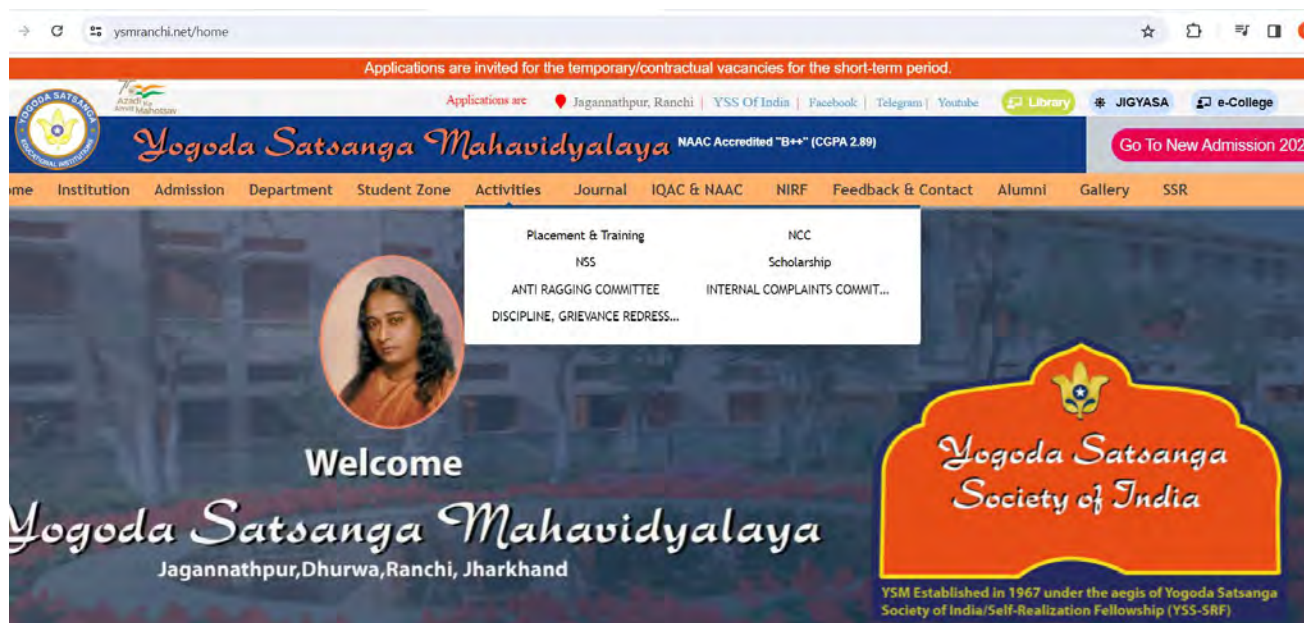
ysmranchi.net/home

Applications are invited for the temporary/contractual vacancies for the short-term period.

YOGODA SATSANGA EDUCATIONAL INSTITUTIONS

75 Azadi Ka Amrit Mahotsav

Applications are

Jagannathpur, Ranchi | YSS Of India | Facebook | Telegram | Youtube

Library

JIGYASA

e-College

Yogoda Satsanga Mahavidyalaya NAAC Accredited "B++" (CGPA 2.89)

Go To New Admission 202

me Institution Admission Department Student Zone Activities Journal IQAC & NAAC NIRF Feedback & Contact Alumni Gallery SSR

Placement & Training

NCC

NSS

Scholarship

ANTI RAGGING COMMITTEE

INTERNAL COMPLAINTS COMMIT...

DISCIPLINE, GRIEVANCE REDRESS...

Welcome

Yogoda Satsanga Mahavidyalaya

Jagannathpur,Dhurwa,Ranchi, Jharkhand

Yogoda Satsanga Society of India

YSM Established in 1967 under the aegis of Yogoda Satsanga Society of India/Self-Realization Fellowship (YSS-SRF)